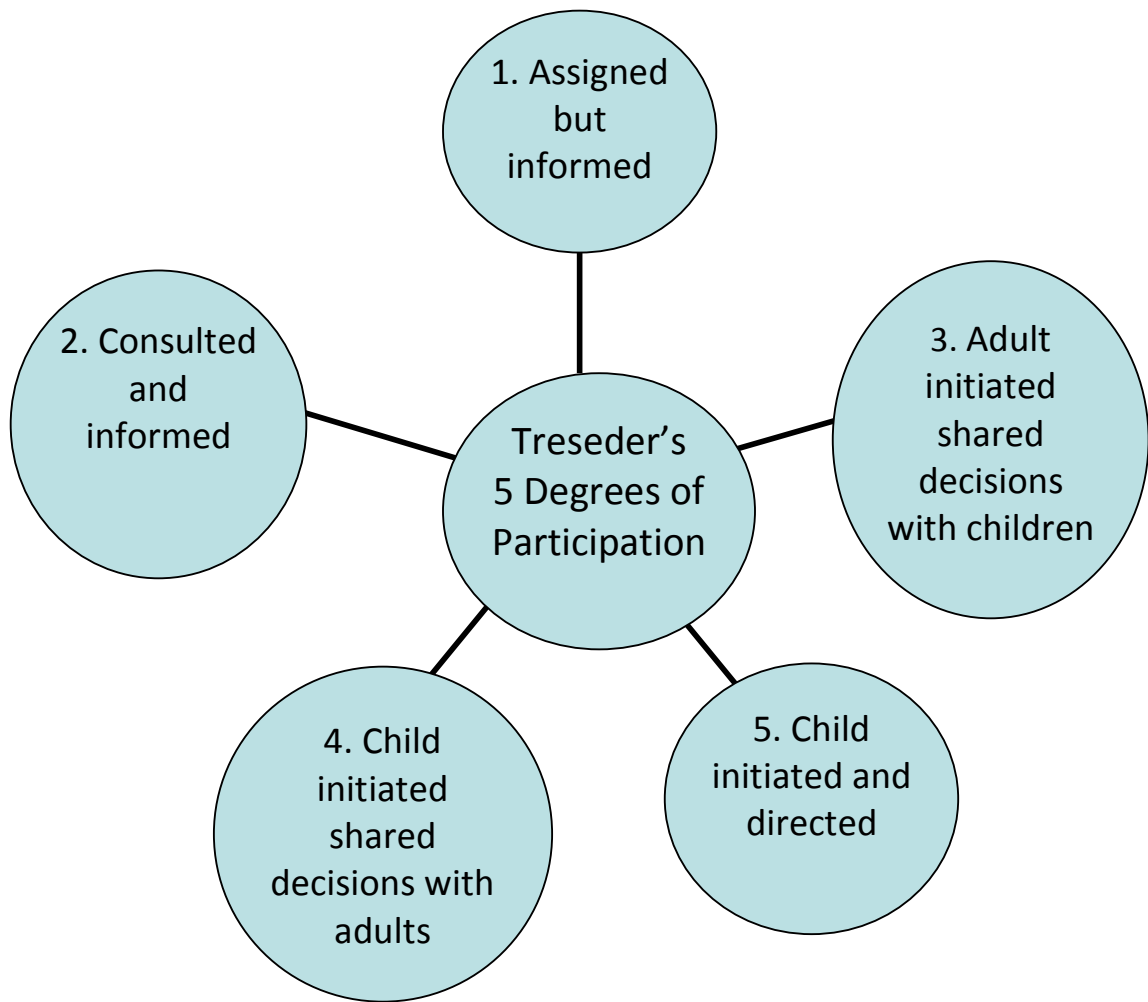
Treseder's 5 Degrees of Participation

1. Assigned but informed

2. Consulted and informed

3. Adult initiated shared decisions with children

4. Child initiated shared decisions with adults

5. Child initiated and directed